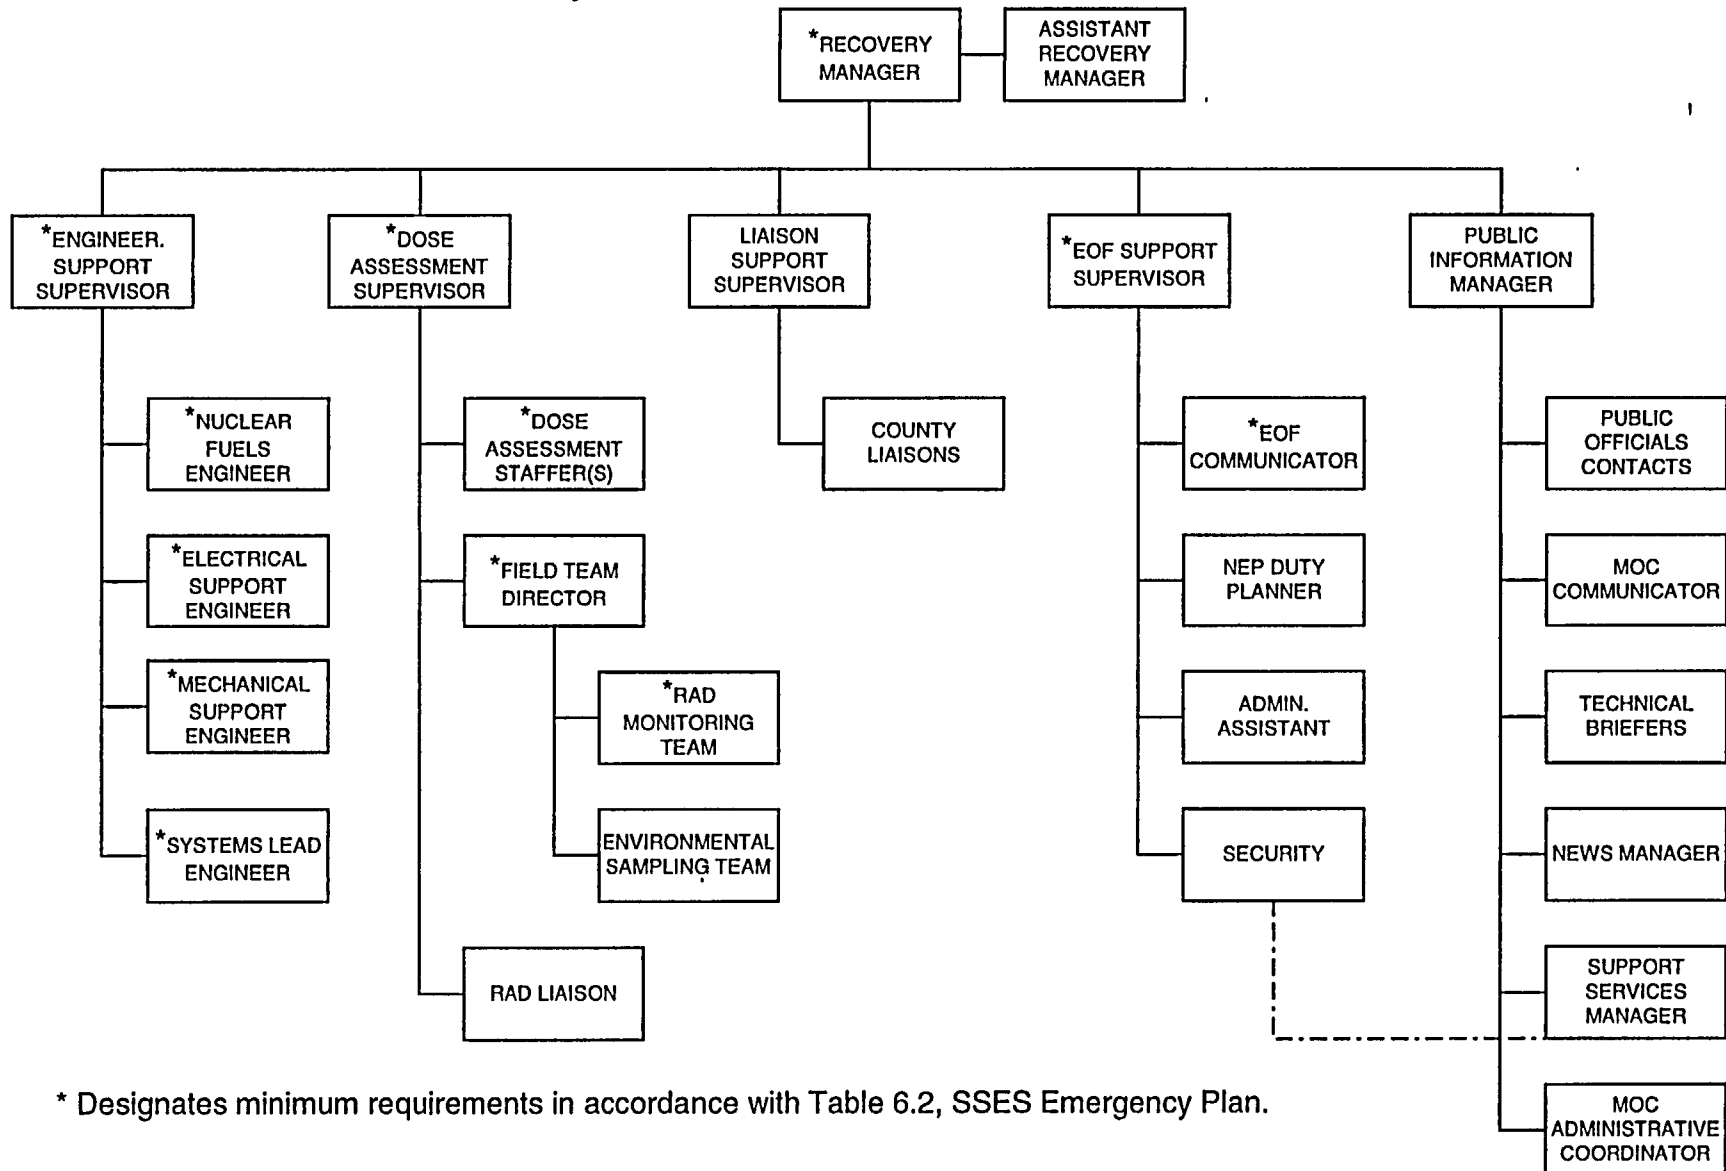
*RECOVERY MANAGER

ASSISTANT RECOVERY MANAGER

*ENGINEER. SUPPORT SUPERVISOR

*DOSE ASSESSMENT SUPERVISOR

LIAISON SUPPORT SUPERVISOR

*EOF SUPPORT SUPERVISOR

PUBLIC INFORMATION MANAGER

*NUCLEAR FUELS ENGINEER

*ELECTRICAL SUPPORT ENGINEER

*MECHANICAL SUPPORT ENGINEER

*SYSTEMS LEAD ENGINEER

*DOSE ASSESSMENT STAFFER(S)

*FIELD TEAM DIRECTOR

*RAD MONITORING TEAM

ENVIRONMENTAL SAMPLING TEAM

RAD LIAISON

COUNTY LIAISONS

*EOF COMMUNICATOR

NEP DUTY PLANNER

ADMIN. ASSISTANT

SECURITY

PUBLIC OFFICIALS CONTACTS

MOC COMMUNICATOR

TECHNICAL BRIEFERS

NEWS MANAGER

SUPPORT SERVICES MANAGER

MOC ADMINISTRATIVE COORDINATOR

* Designates minimum requirements in accordance with Table 6.2, SSES Emergency Plan.